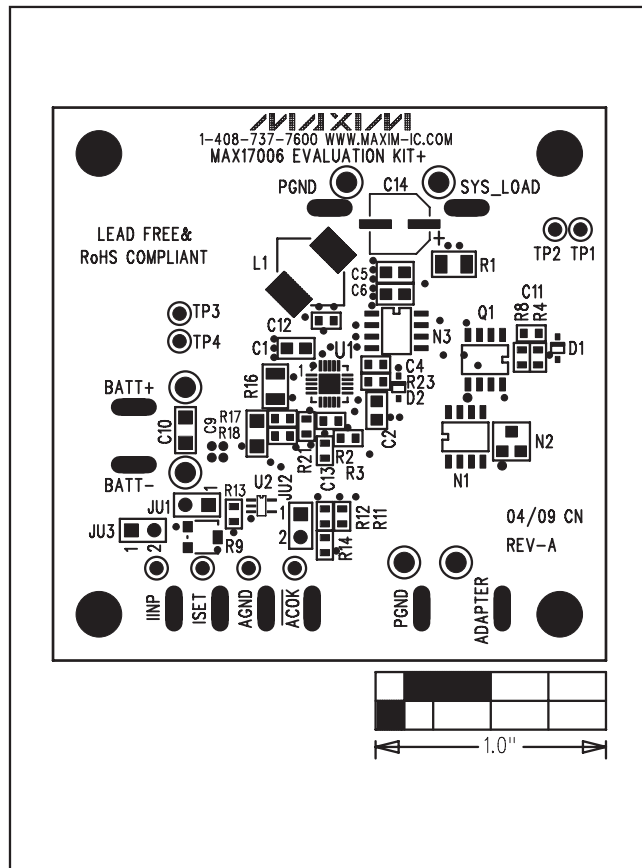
MAXIM
1-408-737-7600 WWW.MAXIM-IC.COM
MAX17006 EVALUATION KIT+

PGND C14 SYS_LOAD

LEAD FREE&
RoHS COMPLIANT

TP2 TP1

L1 R1

C5
C6

C11
R8 R4

C12 N3 Q1 D1

TP3
TP4

C1 U1 C4

1 R23

R16 D2

BATT+

C9 R17 C2

C10 R18

R21 R2 N2

R3 N1

BATT-

U2 C13 R12

JU1 R13 JU2 R11

JU3 1 2 R9 1 R14 04/09 CN

2 REV-A

IINP ISET AGND ACOK PGND ADAPTER

1.0"